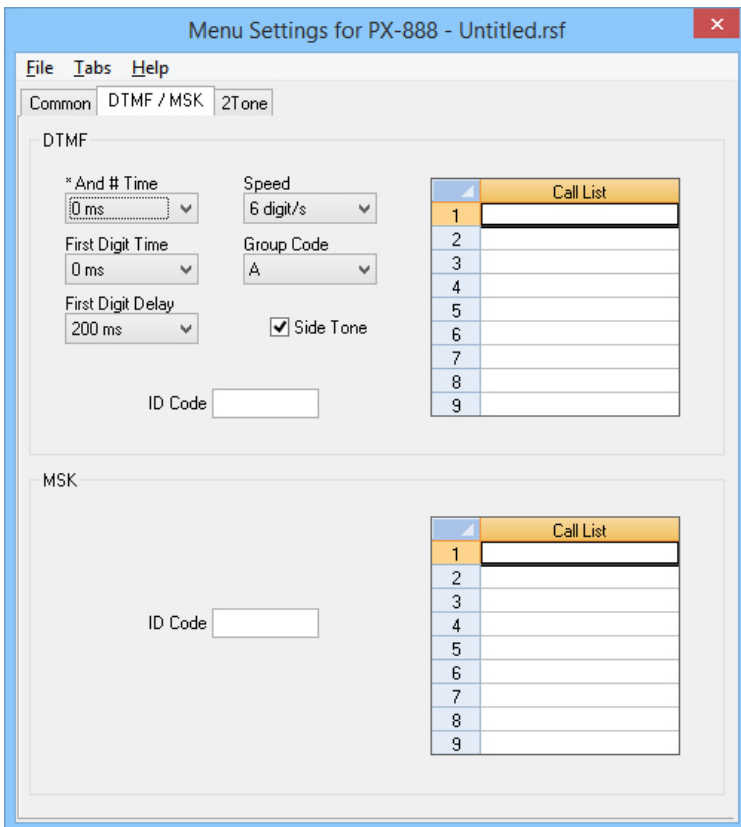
Menu Settings for PX-888 - Untitled.rsf

File Tabs Help

Common DTMF / MSK 2Tone

DTMF

* And # Time
0 ms

Speed
6 digit/s

First Digit Time
0 ms

Group Code
A

First Digit Delay
200 ms

Side Tone

ID Code

| | Call List |
|---|---|
| 1 | |
| 2 | |
| 3 | |
| 4 | |
| 5 | |
| 6 | |
| 7 | |
| 8 | |
| 9 | |

MSK

ID Code

| | Call List |
|---|---|
| 1 | |
| 2 | |
| 3 | |
| 4 | |
| 5 | |
| 6 | |
| 7 | |
| 8 | |
| 9 | |